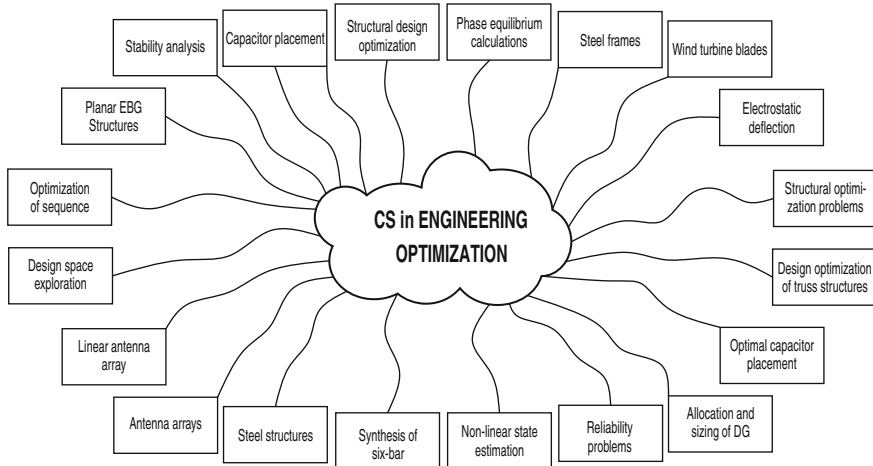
CS in ENGINEERING OPTIMIZATION

Stability analysis

Capacitor placement

Structural design optimization

Phase equilibrium calculations

Steel frames

Wind turbine blades

Planar EBG Structures

Electrostatic deflection

Optimization of sequence

Structural optimization problems

Design space exploration

Design optimization of truss structures

Linear antenna array

Optimal capacitor placement

Antenna arrays

Steel structures

Synthesis of six-bar

Non-linear state estimation

Reliability problems

Allocation and sizing of DG